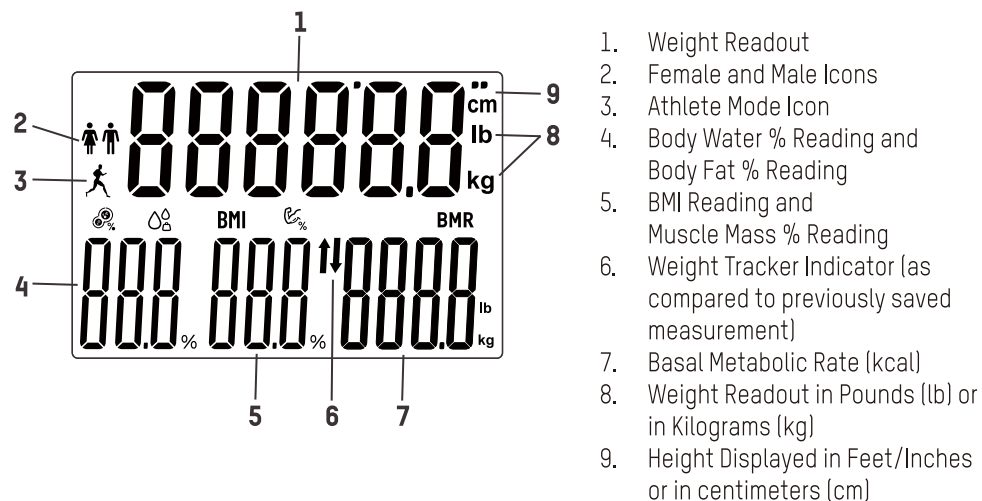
1
2
3
4
5
6
7
8
9
cm
lb
kg
BMI
BMR
%
%
lb
kg

1. Weight Readout
2. Female and Male Icons
3. Athlete Mode Icon
4. Body Water % Reading and Body Fat % Reading
5. BMI Reading and Muscle Mass % Reading
6. Weight Tracker Indicator (as compared to previously saved measurement)
7. Basal Metabolic Rate (kcal)
8. Weight Readout in Pounds (lb) or in Kilograms (kg)
9. Height Displayed in Feet/Inches or in centimeters (cm)